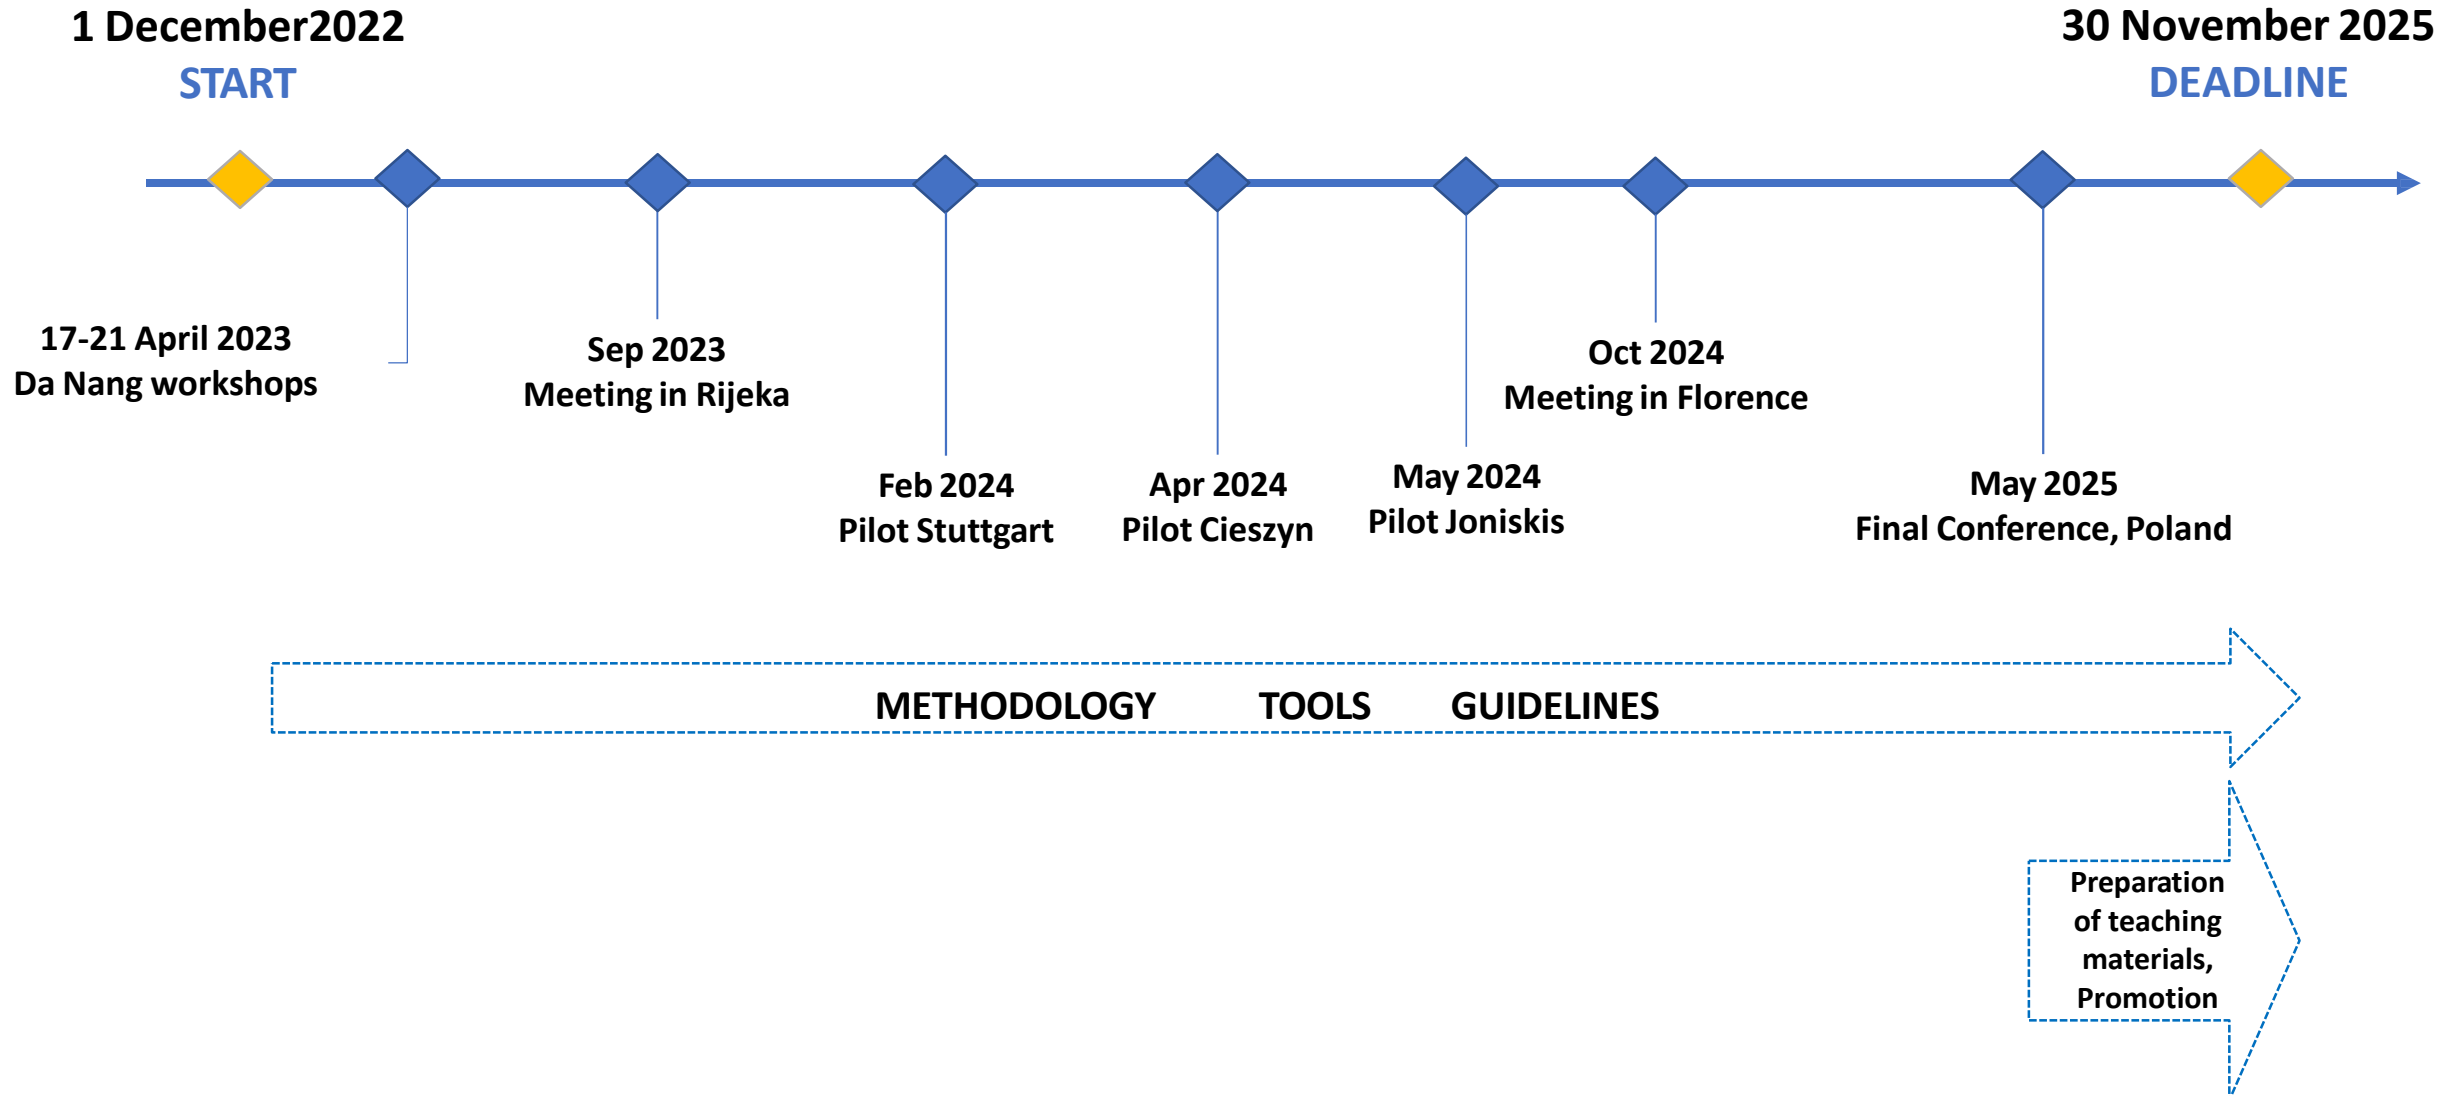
1 December2022
START

30 November 2025
DEADLINE

17-21 April 2023
Da Nang workshops

Sep 2023
Meeting in Rijeka

Feb 2024
Pilot Stuttgart

Apr 2024
Pilot Cieszyn

May 2024
Pilot Joniskis

Oct 2024
Meeting in Florence

May 2025
Final Conference, Poland

METHODOLOGY TOOLS GUIDELINES

Preparation of teaching materials, Promotion